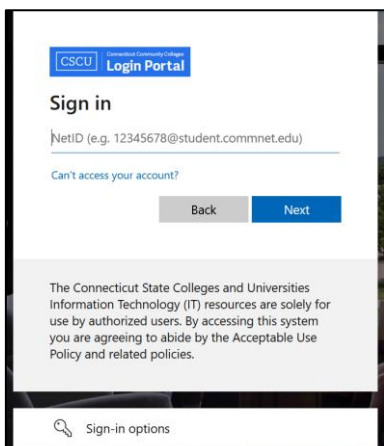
CSCU Connecticut Community Colleges Login Portal

Sign in

NetID (e.g. 12345678@student.commnet.edu)

Can't access your account?

Back Next

The Connecticut State Colleges and Universities Information Technology (IT) resources are solely for use by authorized users. By accessing this system you are agreeing to abide by the Acceptable Use Policy and related policies.

Sign-in options